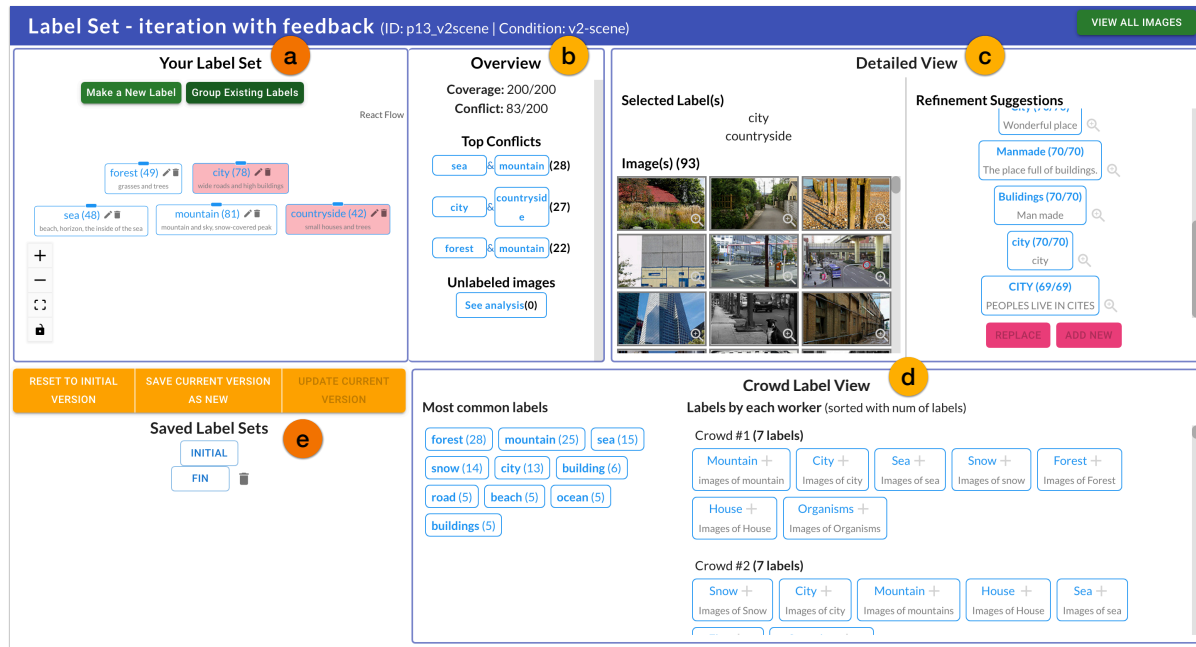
Label Set - iteration with feedback (ID: p13_v2scene | Condition: v2-scene)

VIEW ALL IMAGES

Your Label Set a

Make a New Label  Group Existing Labels

React Flow

forest (49)
grasses and trees

city (78)
wide roads and high buildings

sea (48)
beach, horizon, the inside of the sea

mountain (81)
mountain and sky, snow-covered peak

countryside (42)
small houses and trees

+
−

Overview b

Coverage: 200/200
Conflict: 83/200

Top Conflicts

sea & mountain (28)
city & countryside (27)
forest & mountain (22)

Unlabeled images

See analysis(0)

Detailed View c

Selected Label(s)
city
countryside

Image(s) (93)

Refinement Suggestions

Wonderful place

Manmade (70/70)
The place full of buildings.

Buildings (70/70)
Man made

city (70/70)
city

CITY (69/69)
PEOPLES LIVE IN CITES

REPLACE  ADD NEW

RESET TO INITIAL VERSION  SAVE CURRENT VERSION AS NEW  UPDATE CURRENT VERSION

Saved Label Sets e

INITIAL
FIN

Crowd Label View d

Most common labels

forest (28)  mountain (25)  sea (15)
snow (14)  city (13)  building (6)
road (5)  beach (5)  ocean (5)
buildings (5)

Labels by each worker (sorted with num of labels)

Crowd #1 (7 labels)

Mountain + images of mountain
City + Images of city
Sea + Images of sea
Snow + Images of snow
Forest + Images of Forest
House + Images of House
Organisms + Images of Organisms

Crowd #2 (7 labels)

Snow + Images of Snow
City + Images of city
Mountain + Images of mountains
House + Images of House
Sea + Images of sea